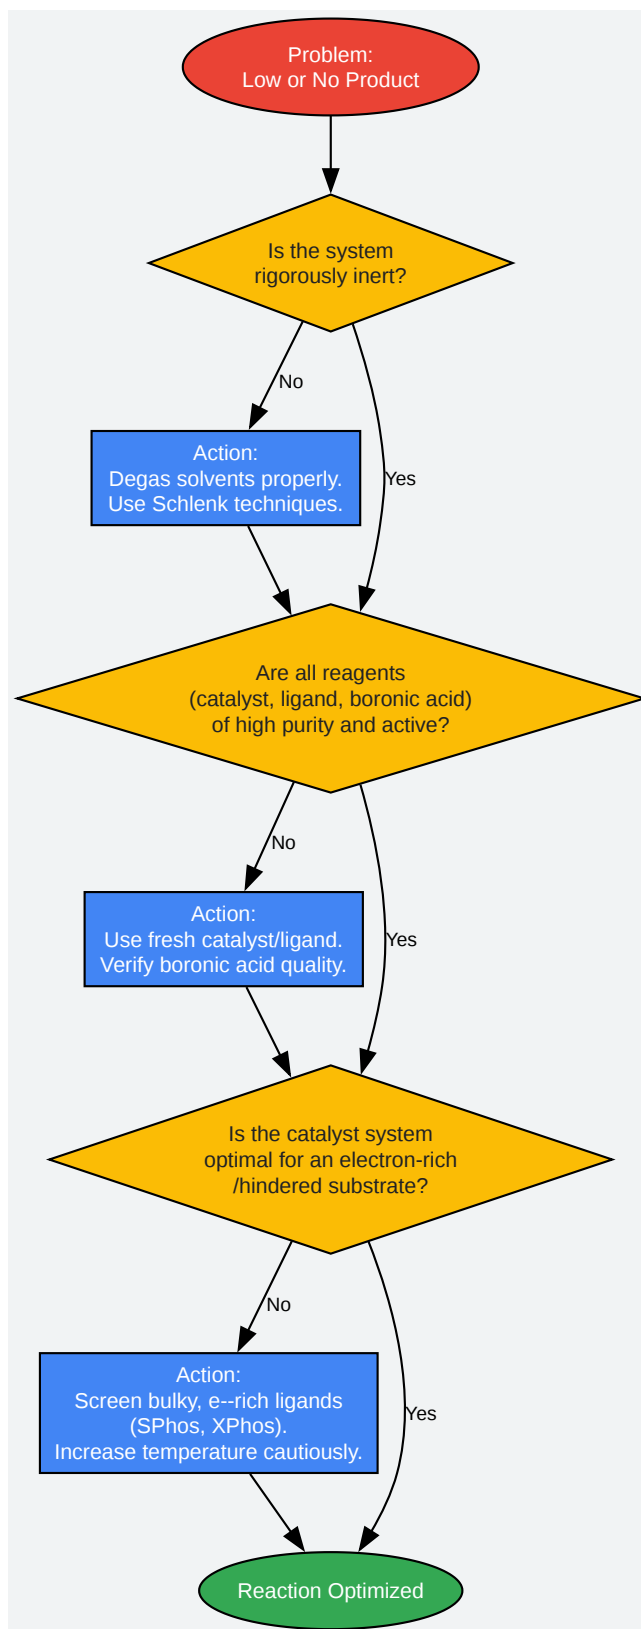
Problem:
Low or No Product

Is the system
rigorously inert?

No

Action:
Degas solvents properly.
Use Schlenk techniques.

Yes

Are all reagents
(catalyst, ligand, boronic acid)
of high purity and active?

No

Action:
Use fresh catalyst/ligand.
Verify boronic acid quality.

Yes

Is the catalyst system
optimal for an electron-rich
/hindered substrate?

No

Action:
Screen bulky, e--rich ligands
(SPhos, XPhos).
Increase temperature cautiously.

Yes

Reaction Optimized